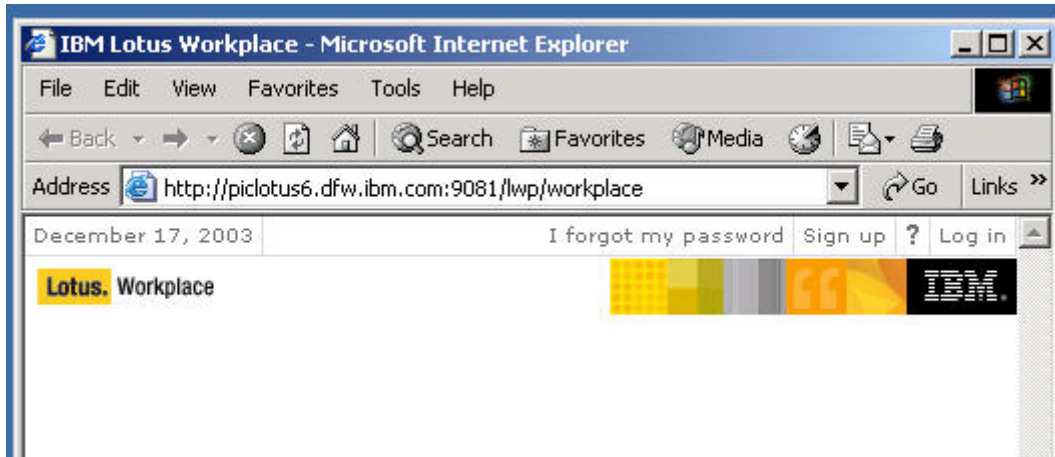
IBM Lotus Workplace - Microsoft Internet Explorer

File Edit View Favorites Tools Help

Back Search Favorites Media

Address http://piclotus6.dfw.ibm.com:9081/lwp/workplace Go Links »

December 17, 2003 I forgot my password Sign up ? Log in

Lotus. Workplace IBM.